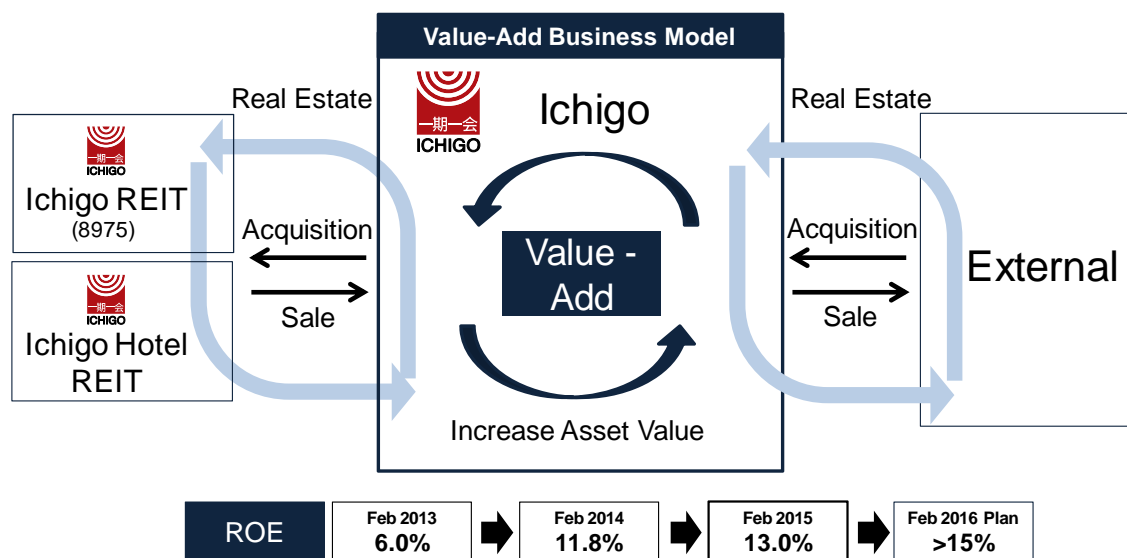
Value-Add Business Model

一期一会
ICHIGO

Ichigo

Real Estate

Real Estate

一期一会
ICHIGO
Ichigo REIT
(8975)

一期一会
ICHIGO
Ichigo Hotel REIT

Acquisition

Sale

Value - Add

Acquisition

Sale

External

Increase Asset Value

ROE

Feb 2013
6.0%

Feb 2014
11.8%

Feb 2015
13.0%

Feb 2016 Plan
>15%